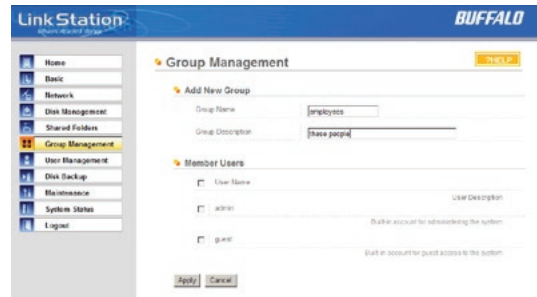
LinkStation
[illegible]

BUFFALO

Home
Basic
Network
Disk Management
Shared Folders
Group Management
User Management
Disk Backup
Maintenance
System Status
Logout

Group Management

?HELP

Add New Group

Group Name employees

Group Description these people

Member Users

User Name

User Description

admin

Built-in account for administering the system

guest

Built-in account for guest access to the system

Apply Cancel